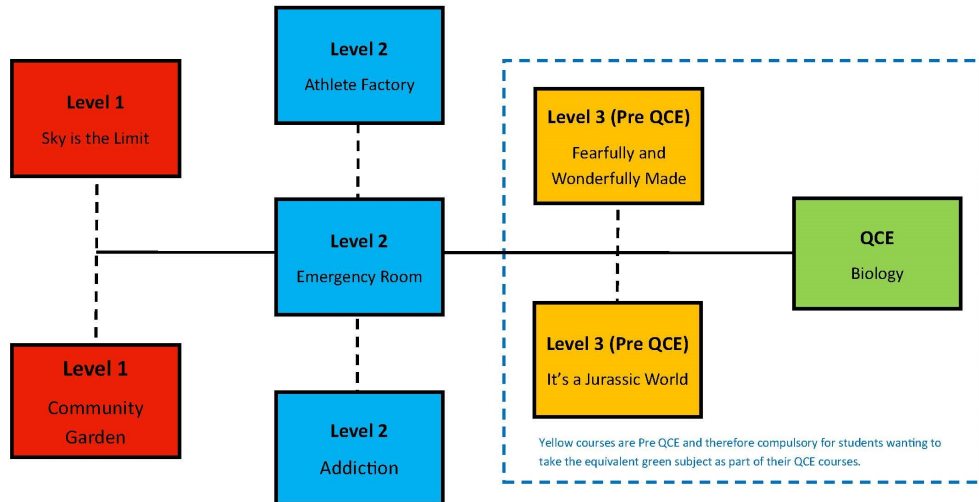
Level 2
Athlete Factory

Level 1
Sky is the Limit

Level 3 (Pre QCE)
Fearfully and Wonderfully Made

Level 2
Emergency Room

QCE
Biology

Level 1
Community Garden

Level 3 (Pre QCE)
It's a Jurassic World

Level 2
Addiction

Yellow courses are Pre QCE and therefore compulsory for students wanting to take the equivalent green subject as part of their QCE courses.